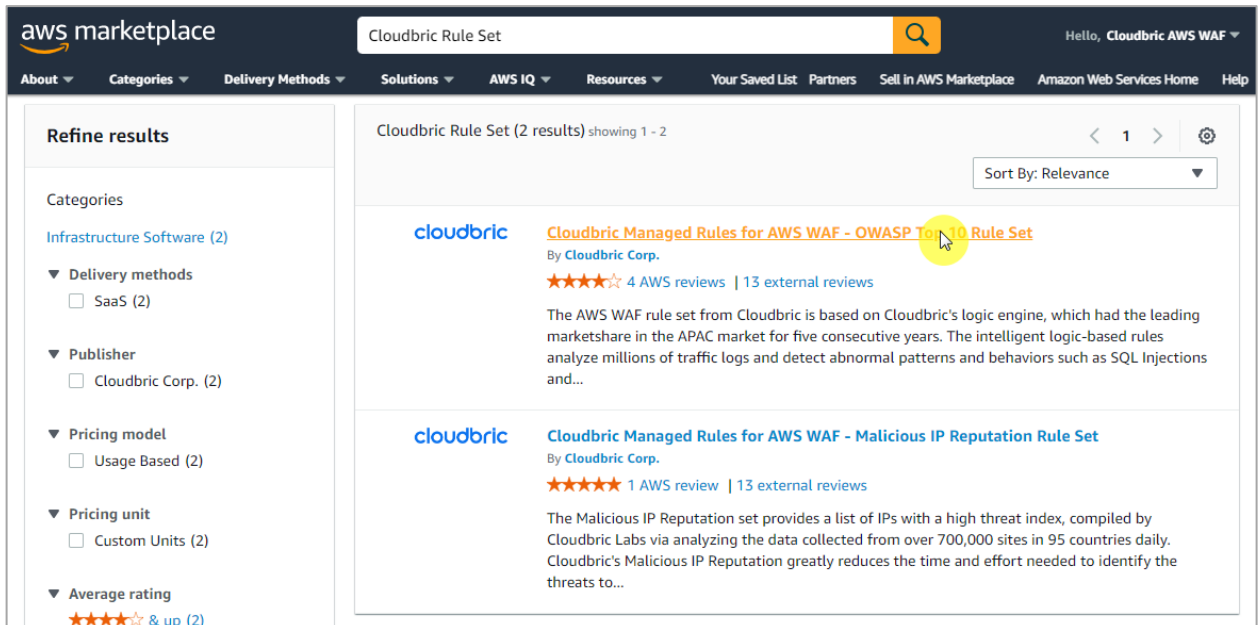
aws marketplace

Cloudbric Rule Set

Hello, Cloudbric AWS WAF

About Categories Delivery Methods Solutions AWS IQ Resources Your Saved List Partners Sell in AWS Marketplace Amazon Web Services Home Help

Refine results

Categories

Infrastructure Software (2)

Delivery methods

SaaS (2)

Publisher

Cloudbric Corp. (2)

Pricing model

Usage Based (2)

Pricing unit

Custom Units (2)

Average rating

& up (2)

Cloudbric Rule Set (2 results) showing 1 - 2

1

Sort By: Relevance

cloudbric

Cloudbric Managed Rules for AWS WAF - OWASP Top 10 Rule Set

By Cloudbric Corp.

4 AWS reviews | 13 external reviews

The AWS WAF rule set from Cloudbric is based on Cloudbric's logic engine, which had the leading marketshare in the APAC market for five consecutive years. The intelligent logic-based rules analyze millions of traffic logs and detect abnormal patterns and behaviors such as SQL Injections and...

cloudbric

Cloudbric Managed Rules for AWS WAF - Malicious IP Reputation Rule Set

By Cloudbric Corp.

1 AWS review | 13 external reviews

The Malicious IP Reputation set provides a list of IPs with a high threat index, compiled by Cloudbric Labs via analyzing the data collected from over 700,000 sites in 95 countries daily. Cloudbric's Malicious IP Reputation greatly reduces the time and effort needed to identify the threats to...